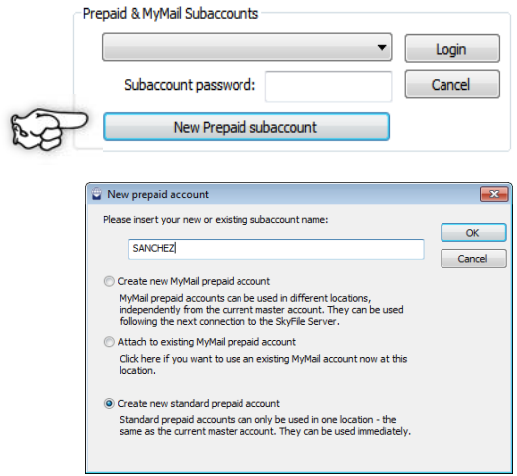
Prepaid & MyMail Subaccounts

Login

Subaccount password:

Cancel

New Prepaid subaccount

New prepaid account

Please insert your new or existing subaccount name:

SANCHEZ

OK

Cancel

Create new MyMail prepaid account

MyMail prepaid accounts can be used in different locations, independently from the current master account. They can be used following the next connection to the SkyFile Server.

Attach to existing MyMail prepaid account

Click here if you want to use an existing MyMail account now at this location.

Create new standard prepaid account

Standard prepaid accounts can only be used in one location - the same as the current master account. They can be used immediately.